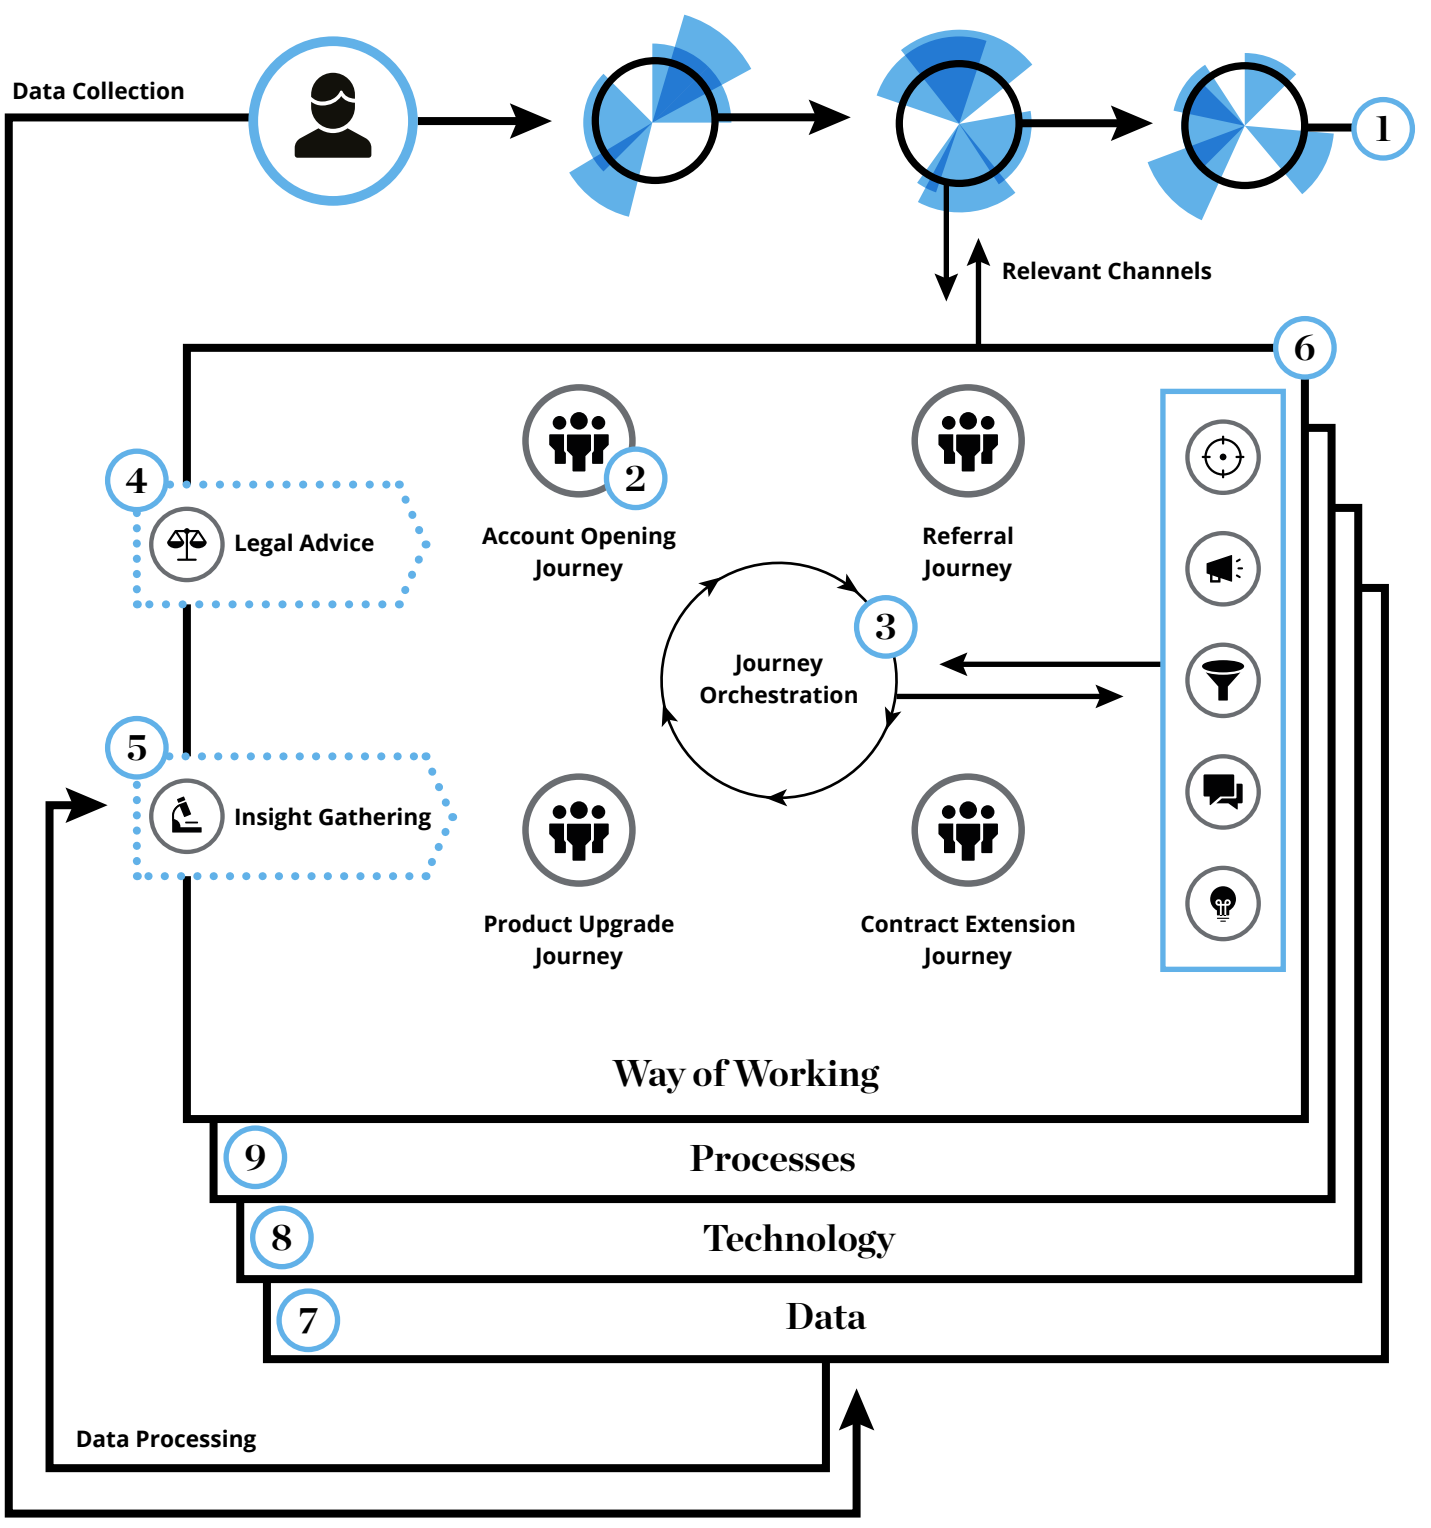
Data Collection

1

Relevant Channels

6

4

Legal Advice

2

Account Opening Journey

Referral Journey

3

Journey Orchestration

5

Insight Gathering

Product Upgrade Journey

Contract Extension Journey

Way of Working

9

Processes

8

Technology

7

Data

Data Processing